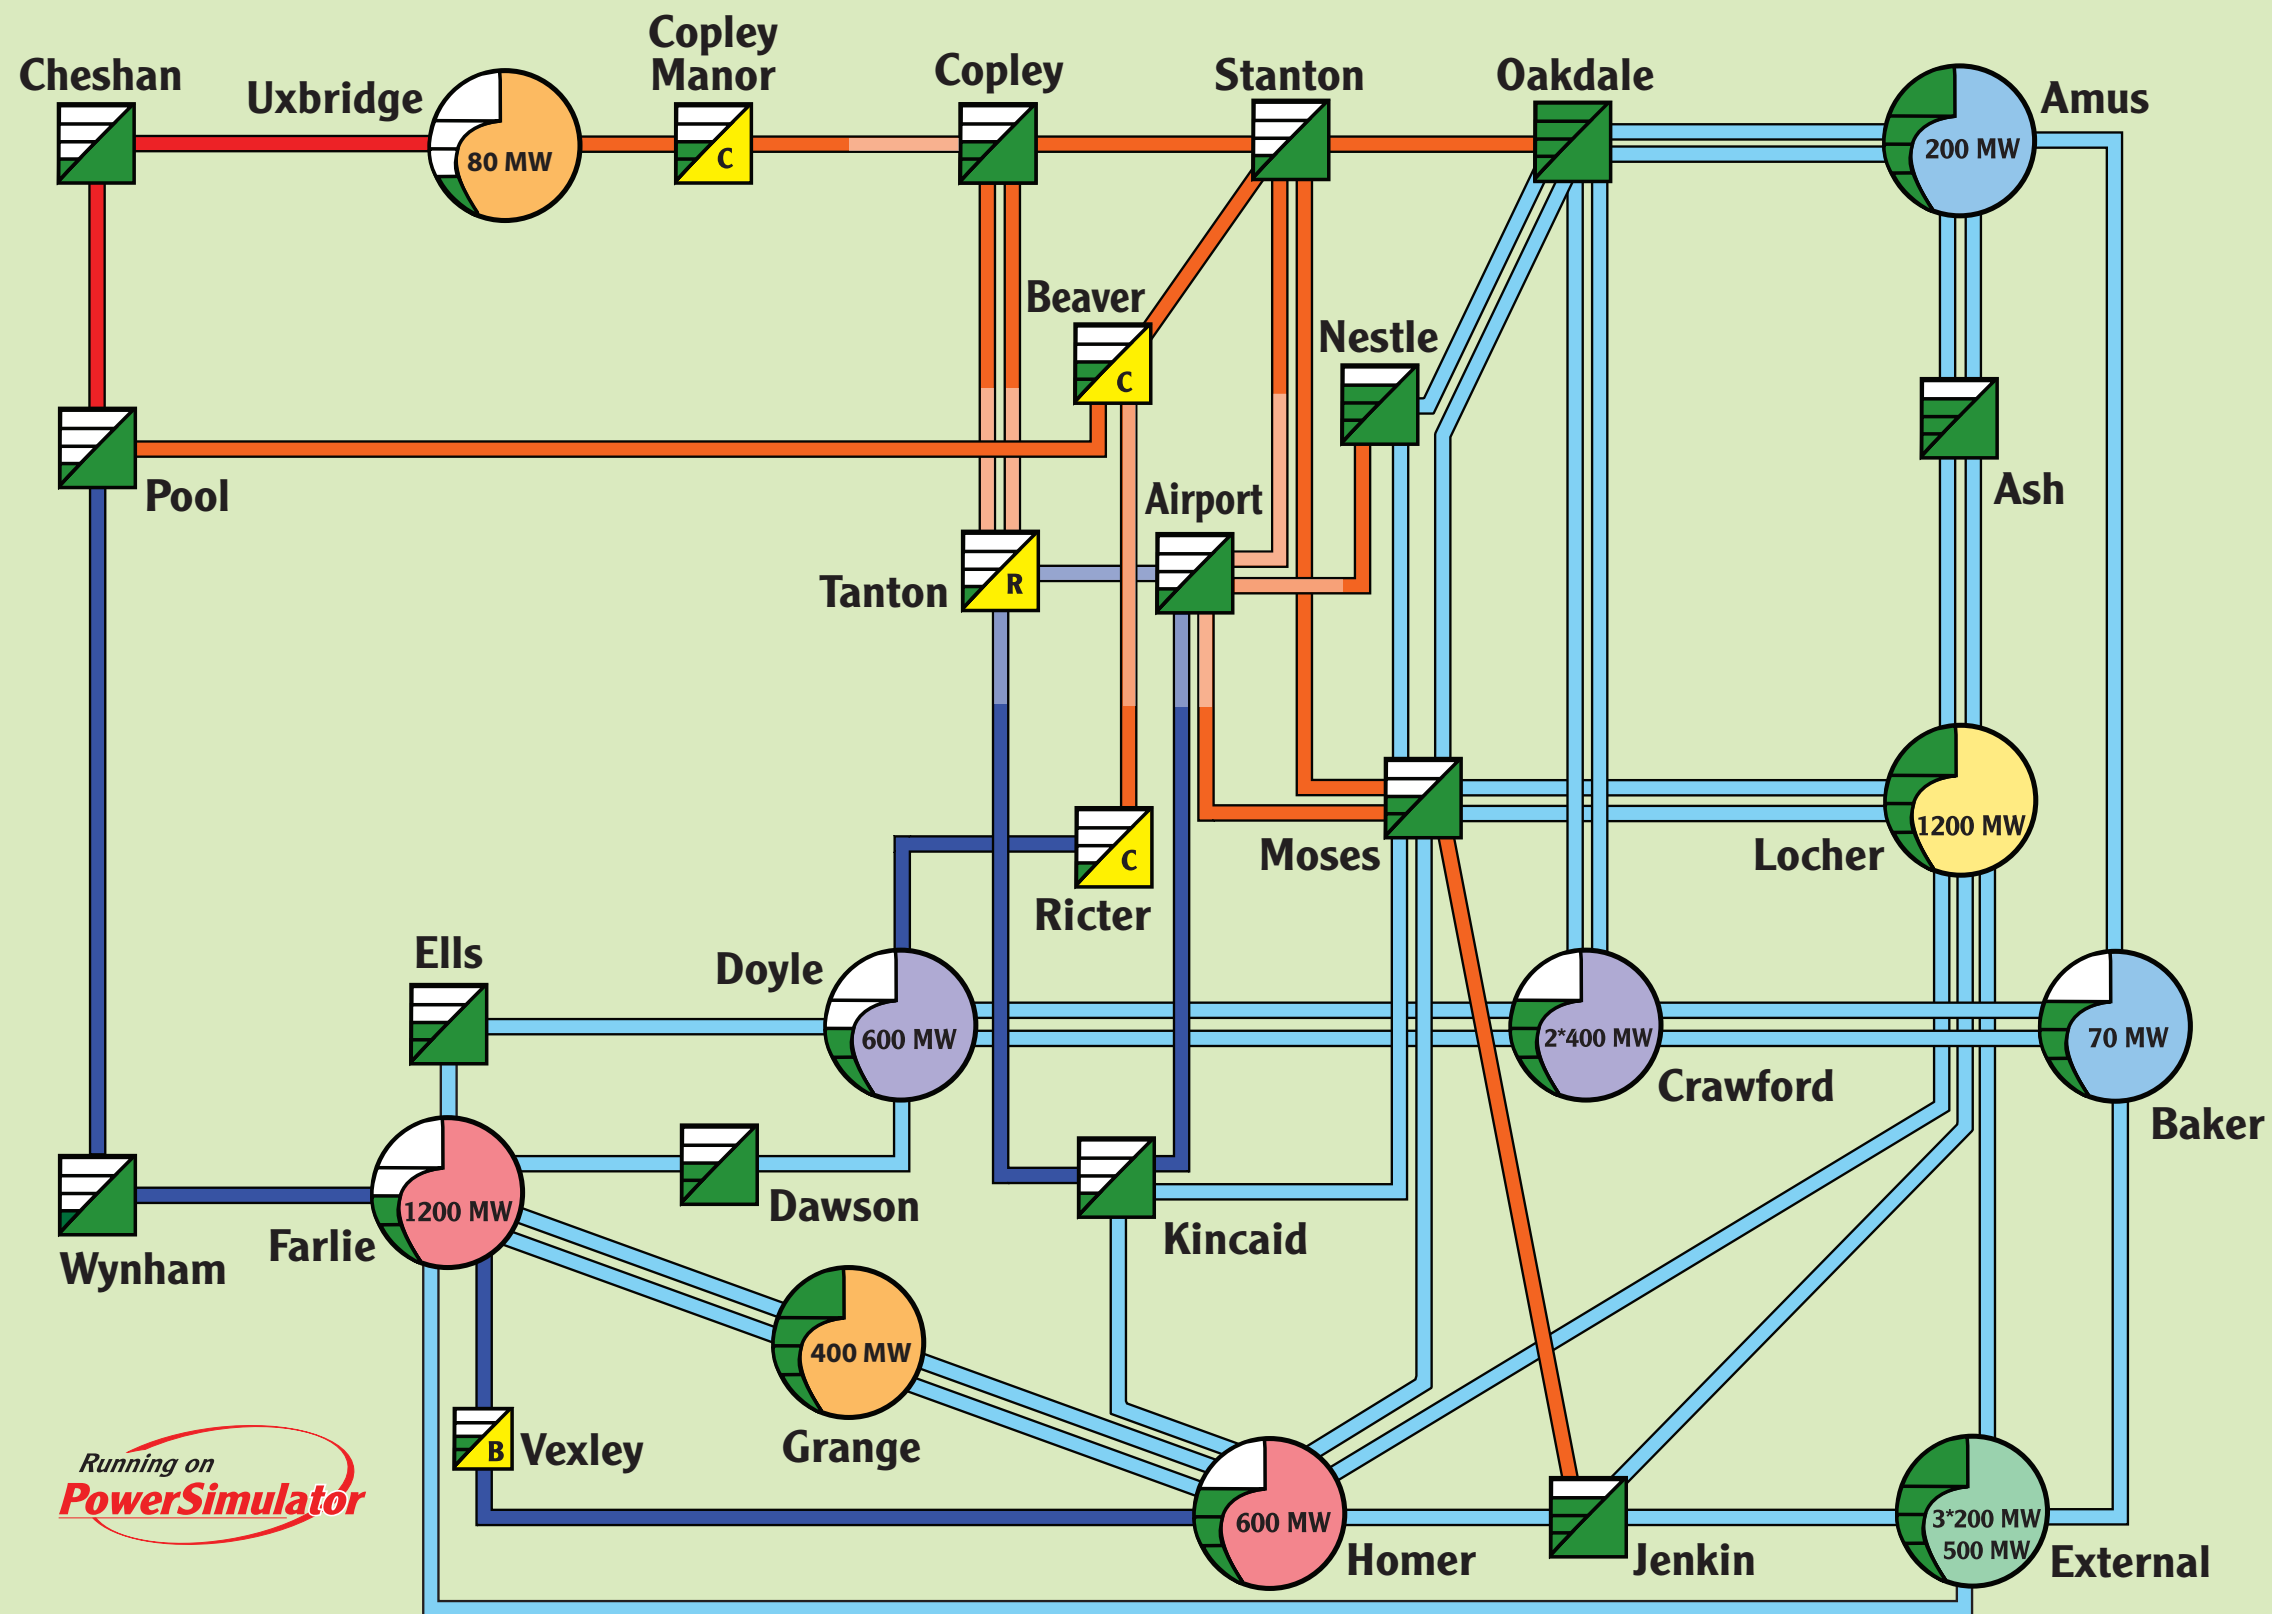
Cheshan
Uxbridge
80 MW
Copley Manor
C
Copley
Stanton
Oakdale
Amus
200 MW
Beaver
C
Nestle
Ash
Pool
Airport
Tanton
R
Moses
Locher
1200 MW
C
Ricter
Ells
Doyle
600 MW
2*400 MW
Crawford
70 MW
Baker
Wynham
Farlie
1200 MW
Dawson
Kincaid
400 MW
Grange
B
Vexley
600 MW
Homer
Jenkin
3*200 MW
500 MW
External
Running on
PowerSimulator